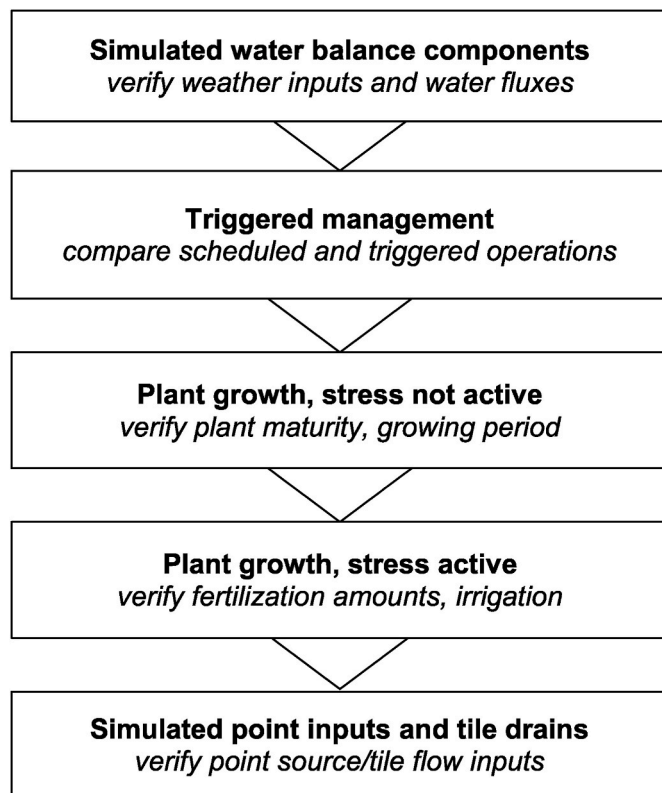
**Simulated water balance components**
*verify weather inputs and water fluxes*

**Triggered management**
*compare scheduled and triggered operations*

**Plant growth, stress not active**
*verify plant maturity, growing period*

**Plant growth, stress active**
*verify fertilization amounts, irrigation*

**Simulated point inputs and tile drains**
*verify point source/tile flow inputs*